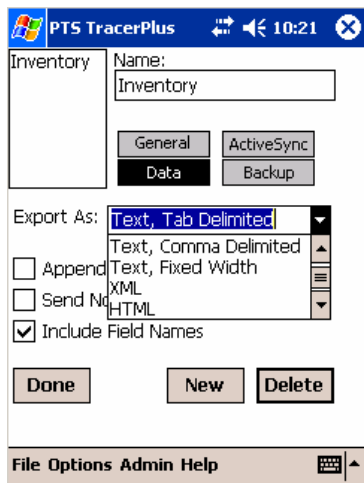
PTS TracerPlus 10:21

Inventory

Name:
Inventory

General
ActiveSync
Data
Backup

Export As: Text, Tab Delimited

Text, Comma Delimited
Text, Fixed Width
XML
HTML

Append
Send N

Include Field Names

Done
New
Delete

File Options Admin Help